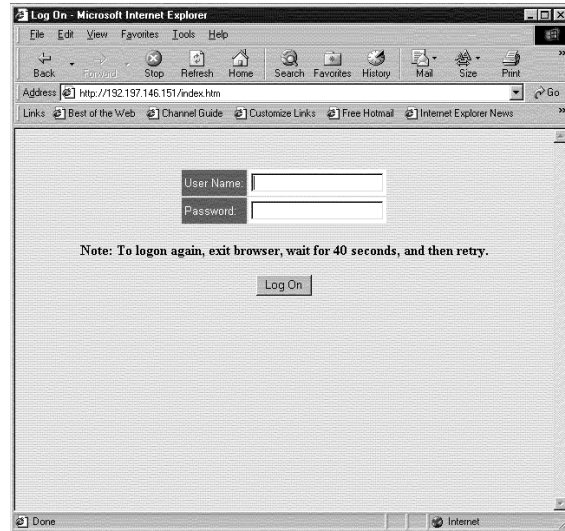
Log On - Microsoft Internet Explorer

File Edit View Favorites Tools Help

Back Forward Stop Refresh Home Search Favorites History Mail Size Print

Address http://192.197.146.151/index.htm Go

Links Best of the Web Channel Guide Customize Links Free Hotmail Internet Explorer News

User Name:
Password:

Note: To logon again, exit browser, wait for 40 seconds, and then retry.

Log On

Done Internet